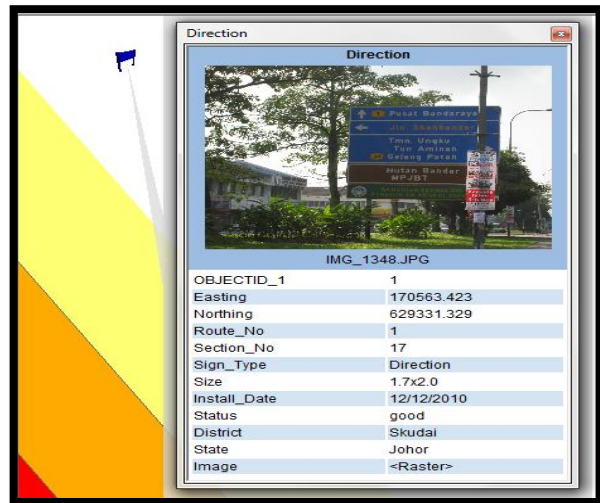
Direction

Direction

Pusat Bandaraya
Jln. Skudai
Tmn. Ungku Tun Aminah
Gelang Patah
Hutan Bandar MPJBT

IMG_1348.JPG

| OBJECTID_1 | 1 |
|---|---|
| Easting | 170563.423 |
| Northing | 629331.329 |
| Route_No | 1 |
| Section_No | 17 |
| Sign_Type | Direction |
| Size | 1.7x2.0 |
| Install_Date | 12/12/2010 |
| Status | good |
| District | Skudai |
| State | Johor |
| Image | <Raster> |